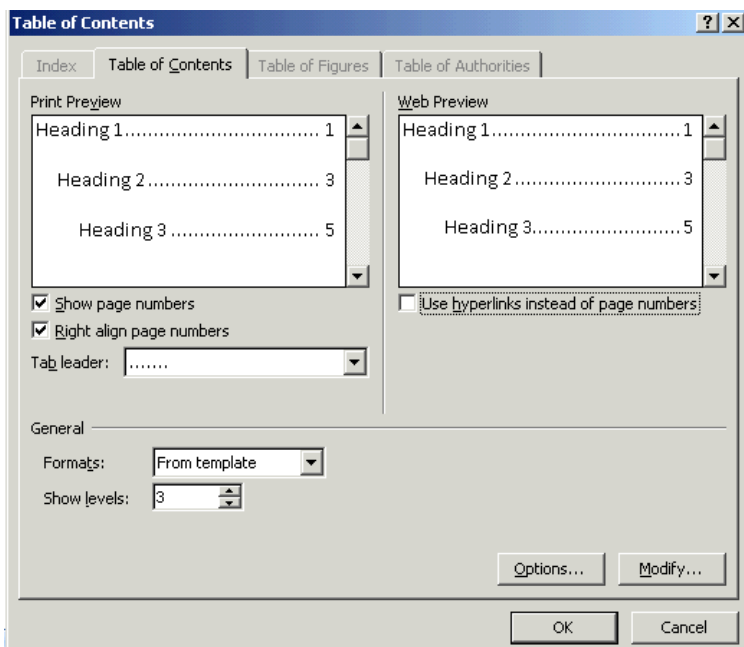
Table of Contents

?

Index | Table of Contents | Table of Figures | Table of Authorities

Print Preview

Heading 1................................ 1

Heading 2............................. 3

Heading 3......................... 5

Show page numbers

Right align page numbers

Tab leader: .......

Web Preview

Heading 1...............................1

Heading 2...........................3

Heading 3.........................5

Use hyperlinks instead of page numbers

General

Formats: From template

Show levels: 3

Options... Modify...

OK Cancel